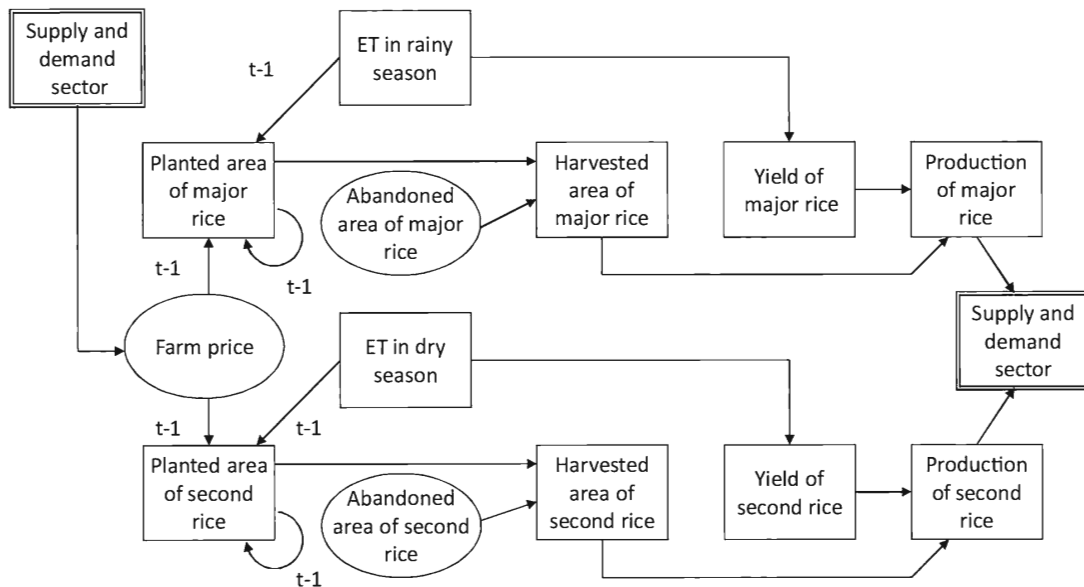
Supply and demand sector

t-1

ET in rainy season

Planted area of major rice

Abandoned area of major rice

Harvested area of major rice

Yield of major rice

Production of major rice

t-1

t-1

Farm price

ET in dry season

Supply and demand sector

t-1

t-1

Planted area of second rice

Abandoned area of second rice

Harvested area of second rice

Yield of second rice

Production of second rice

t-1